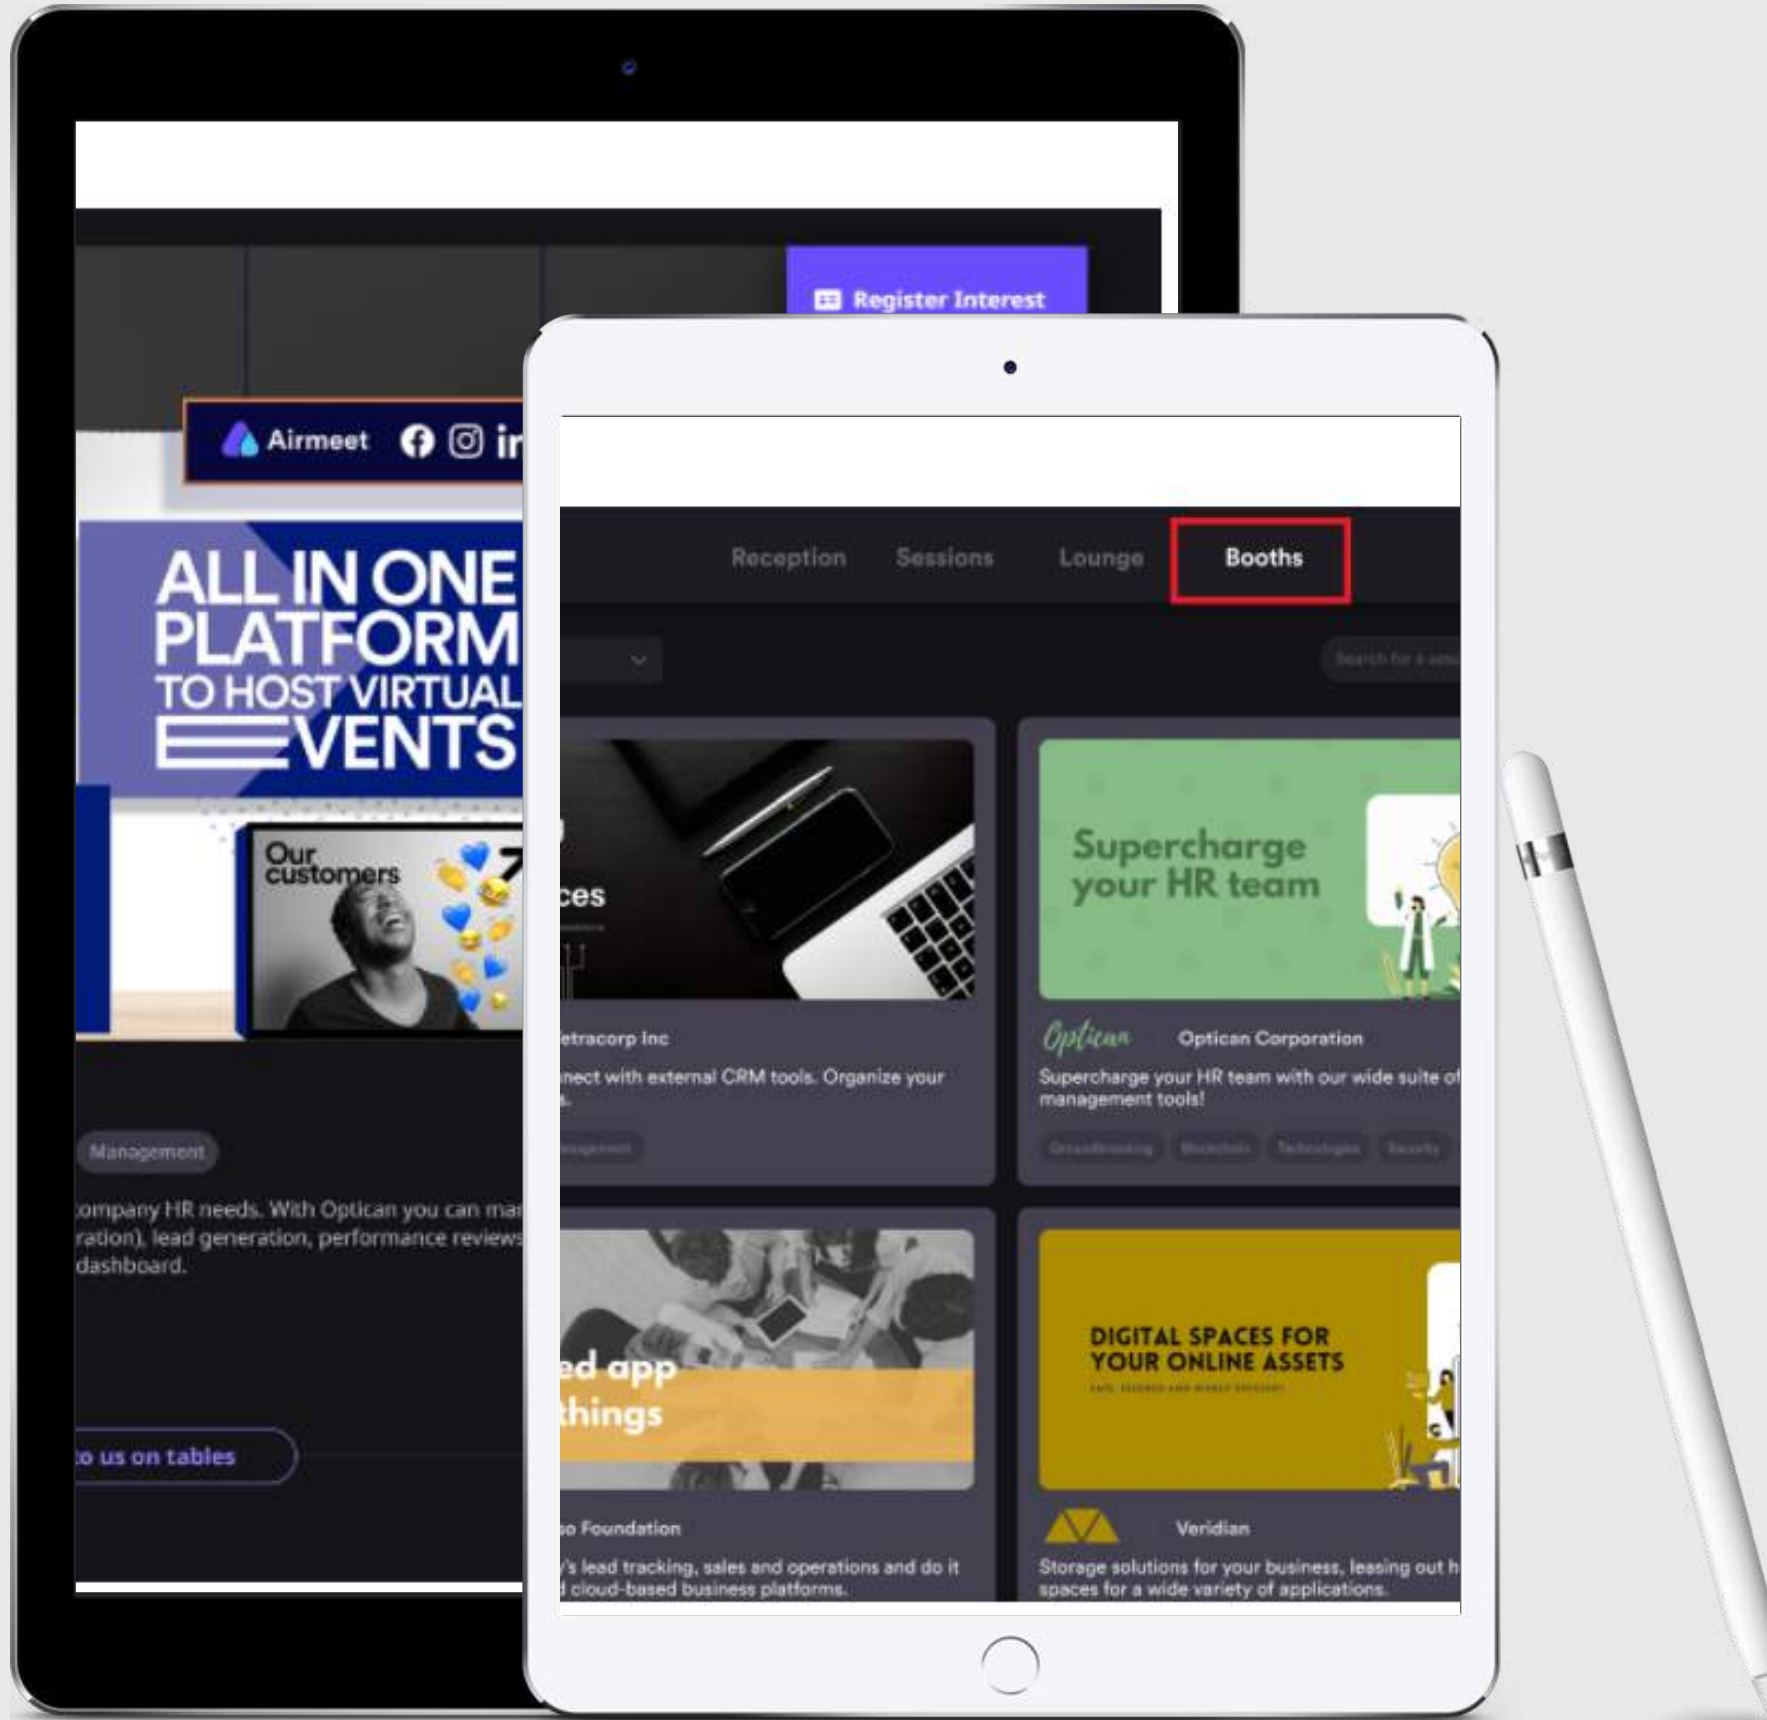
Register Interest

Airmeet

ALL IN ONE PLATFORM TO HOST VIRTUAL EVENTS

Our customers

Management

ompany HR needs. With Optican you can mar ration), lead generation, performance reviews dashboard.

o us on tables

Reception Sessions Lounge Booths

Search for a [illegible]

ces

etracorp Inc

nect with external CRM tools. Organize your

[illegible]

Supercharge your HR team

Optican

Optican Corporation

Supercharge your HR team with our wide suite of management tools!

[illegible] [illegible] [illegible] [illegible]

ed app things

o Foundation

's lead tracking, sales and operations and do it cloud-based business platforms.

DIGITAL SPACES FOR YOUR ONLINE ASSETS

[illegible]

Veridian

Storage solutions for your business, leasing out h spaces for a wide variety of applications.